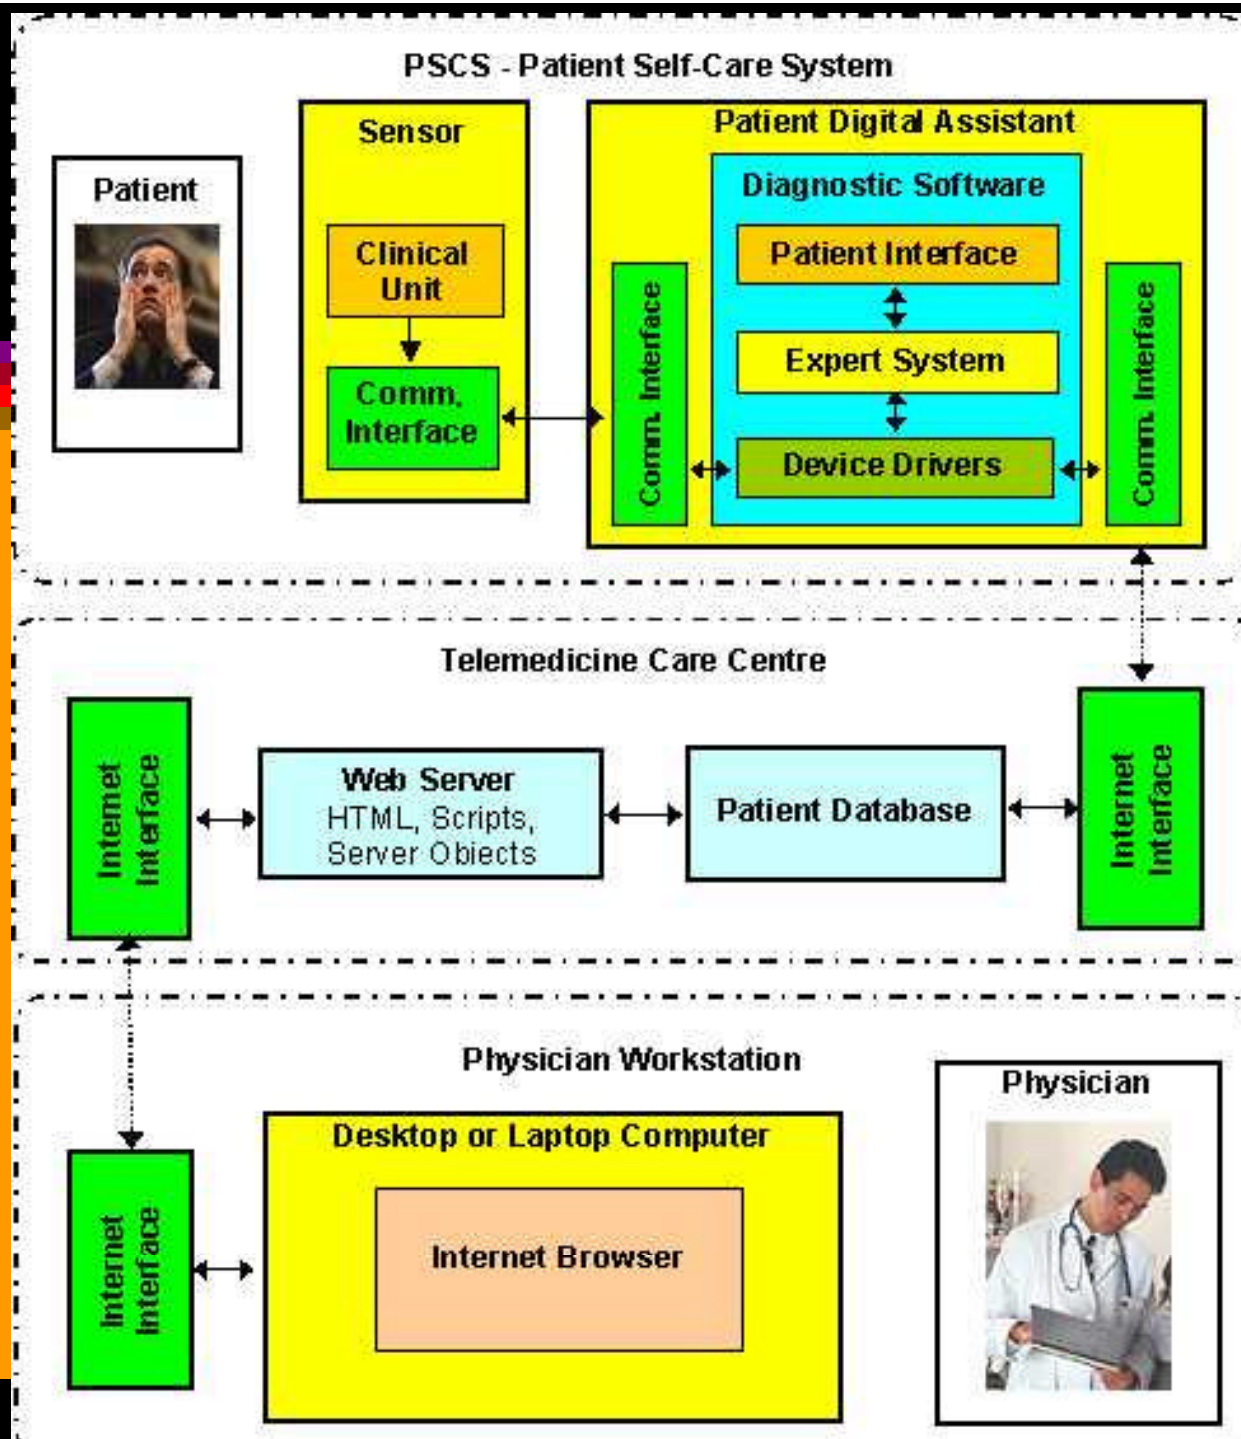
PSCS - Patient Self-Care System

Patient

Sensor

Clinical Unit

Comm. Interface

Patient Digital Assistant

Diagnostic Software

Patient Interface

Expert System

Device Drivers

Comm. Interface

Comm. Interface

Telemedicine Care Centre

Internet Interface

Web Server
HTML, Scripts, Server Objects

Patient Database

Internet Interface

Physician Workstation

Physician

Internet Interface

Desktop or Laptop Computer

Internet Browser